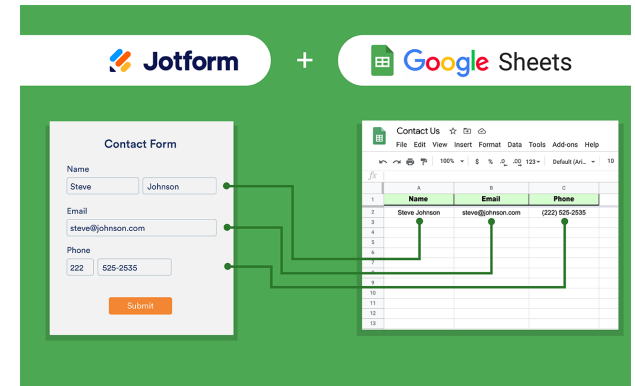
Jotform + Google Sheets

Contact Form

Name

Steve Johnson

Email

steve@johnson.com

Phone

222 525-2535

Submit

Contact Us

File Edit View Insert Format Data Tools Add-ons Help

100% $ % .0 .00 123 Default (Ari... 10

fx

| | A | B | C |
|---|---|---|---|
| 1 | Name | Email | Phone |
| 2 | Steve Johnson | steve@johnson.com | (222) 525-2535 |
| 3 | | | |
| 4 | | | |
| 5 | | | |
| 6 | | | |
| 7 | | | |
| 8 | | | |
| 9 | | | |
| 10 | | | |
| 11 | | | |
| 12 | | | |
| 13 | | | |